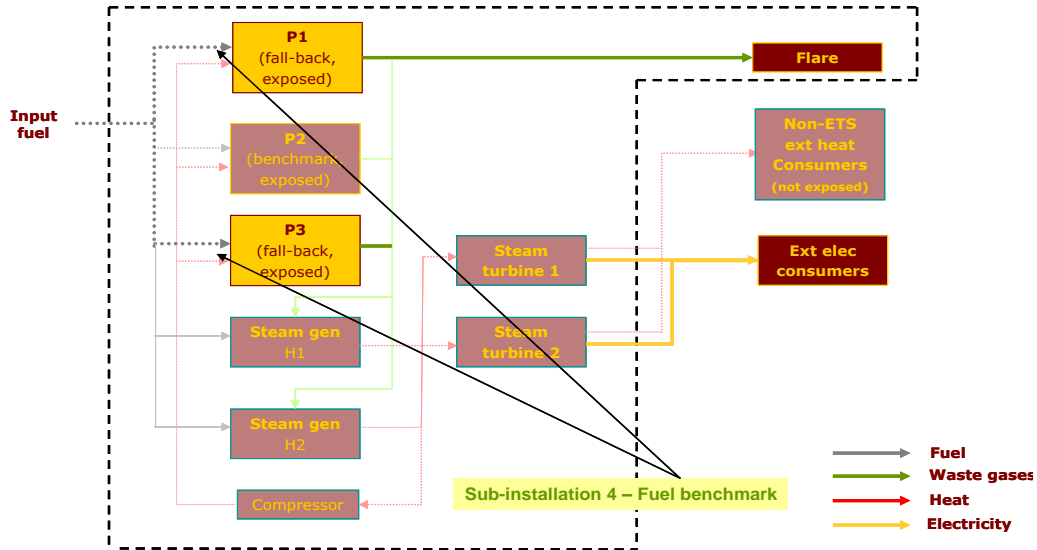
Input fuel

P1
(fall-back, exposed)

Flare

P2
(benchmark, exposed)

Non-ETS ext heat Consumers
(not exposed)

P3
(fall-back, exposed)

Steam turbine 1

Ext elec consumers

Steam gen H1

Steam turbine 2

Steam gen H2

Compressor

Sub-installation 4 – Fuel benchmark

Fuel
Waste gases
Heat
Electricity